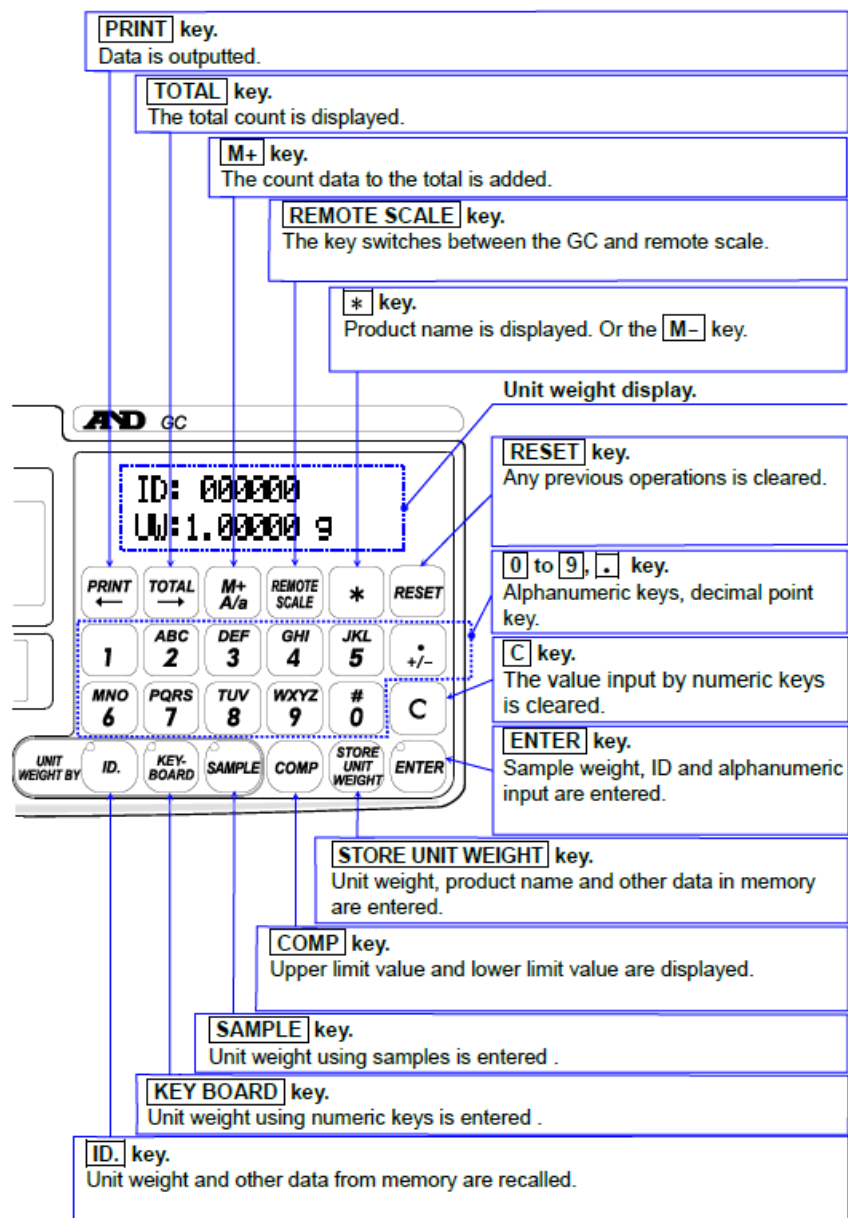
PRINT key.
Data is outputted.

TOTAL key.
The total count is displayed.

M+ key.
The count data to the total is added.

REMOTE SCALE key.
The key switches between the GC and remote scale.

$*$ key.
Product name is displayed. Or the M− key.

Unit weight display.

A&D GC

ID: 000000
UW:1.00000 g

RESET key.
Any previous operations is cleared.

PRINT ← TOTAL → M+ A/a REMOTE SCALE $*$ RESET

0 to 9, . key.
Alphanumeric keys, decimal point key.

1 ABC 2 DEF 3 GHI 4 JKL 5 +/−
MNO 6 PQRS 7 TUV 8 WXYZ 9 # 0 C

C key.
The value input by numeric keys is cleared.

UNIT WEIGHT BY ID. KEY-BOARD SAMPLE COMP STORE UNIT WEIGHT ENTER

ENTER key.
Sample weight, ID and alphanumeric input are entered.

STORE UNIT WEIGHT key.
Unit weight, product name and other data in memory are entered.

COMP key.
Upper limit value and lower limit value are displayed.

SAMPLE key.
Unit weight using samples is entered .

KEY BOARD key.
Unit weight using numeric keys is entered .

ID. key.
Unit weight and other data from memory are recalled.